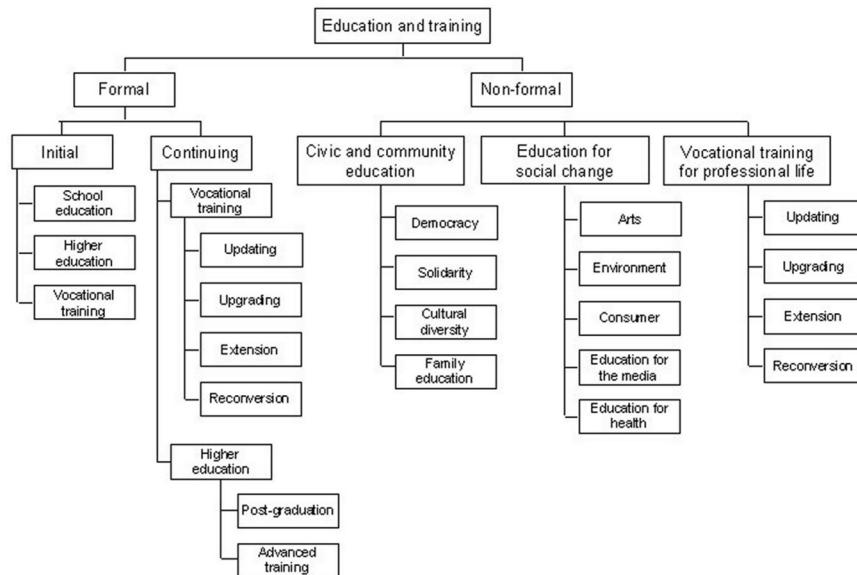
Education and training

Formal

Initial

School education

Higher education

Vocational training

Continuing

Vocational training

Updating

Upgrading

Extension

Reconversion

Higher education

Post-graduation

Advanced training

Non-formal

Civic and community education

Democracy

Solidarity

Cultural diversity

Family education

Education for social change

Arts

Environment

Consumer

Education for the media

Education for health

Vocational training for professional life

Updating

Upgrading

Extension

Reconversion